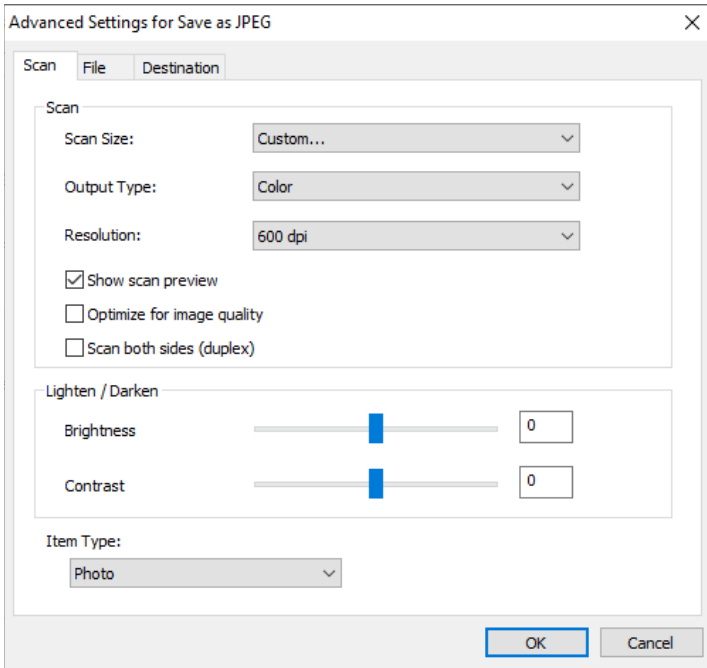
Advanced Settings for Save as JPEG

Scan File Destination

Scan

Scan Size: Custom...

Output Type: Color

Resolution: 600 dpi

Show scan preview

Optimize for image quality

Scan both sides (duplex)

Lighten / Darken

Brightness 0

Contrast 0

Item Type:

Photo

OK Cancel